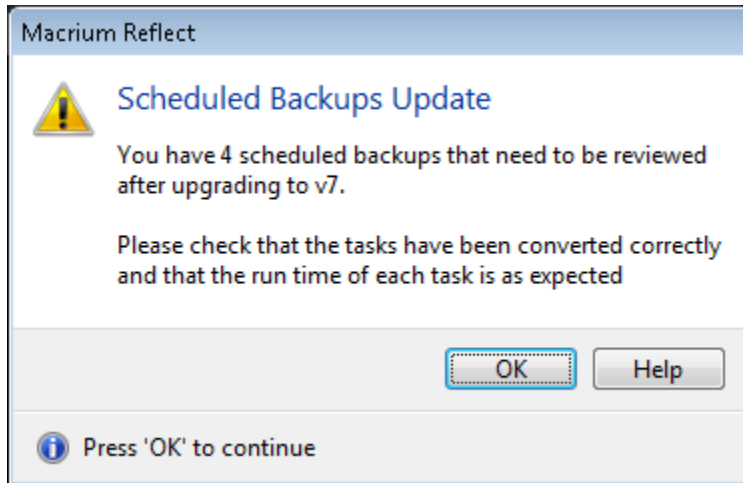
Macrium Reflect

Scheduled Backups Update

You have 4 scheduled backups that need to be reviewed after upgrading to v7.

Please check that the tasks have been converted correctly and that the run time of each task is as expected

OK

Help

Press 'OK' to continue